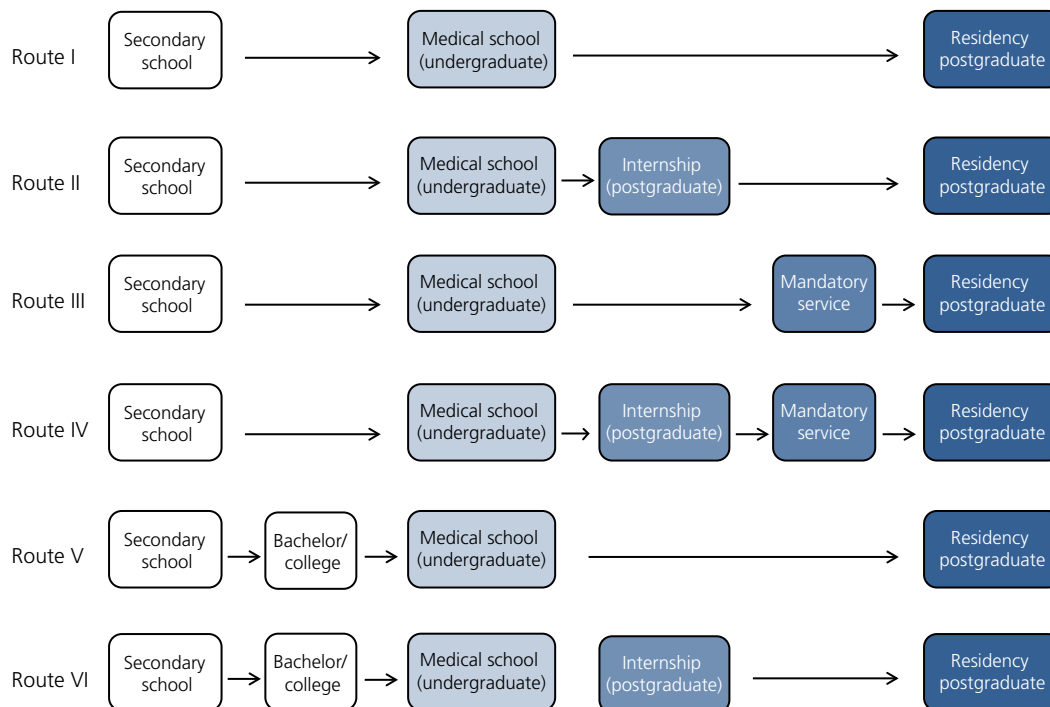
Route I
Secondary school
Medical school (undergraduate)
Residency postgraduate

Route II
Secondary school
Medical school (undergraduate)
Internship (postgraduate)
Residency postgraduate

Route III
Secondary school
Medical school (undergraduate)
Mandatory service
Residency postgraduate

Route IV
Secondary school
Medical school (undergraduate)
Internship (postgraduate)
Mandatory service
Residency postgraduate

Route V
Secondary school
Bachelor/ college
Medical school (undergraduate)
Residency postgraduate

Route VI
Secondary school
Bachelor/ college
Medical school (undergraduate)
Internship (postgraduate)
Residency postgraduate